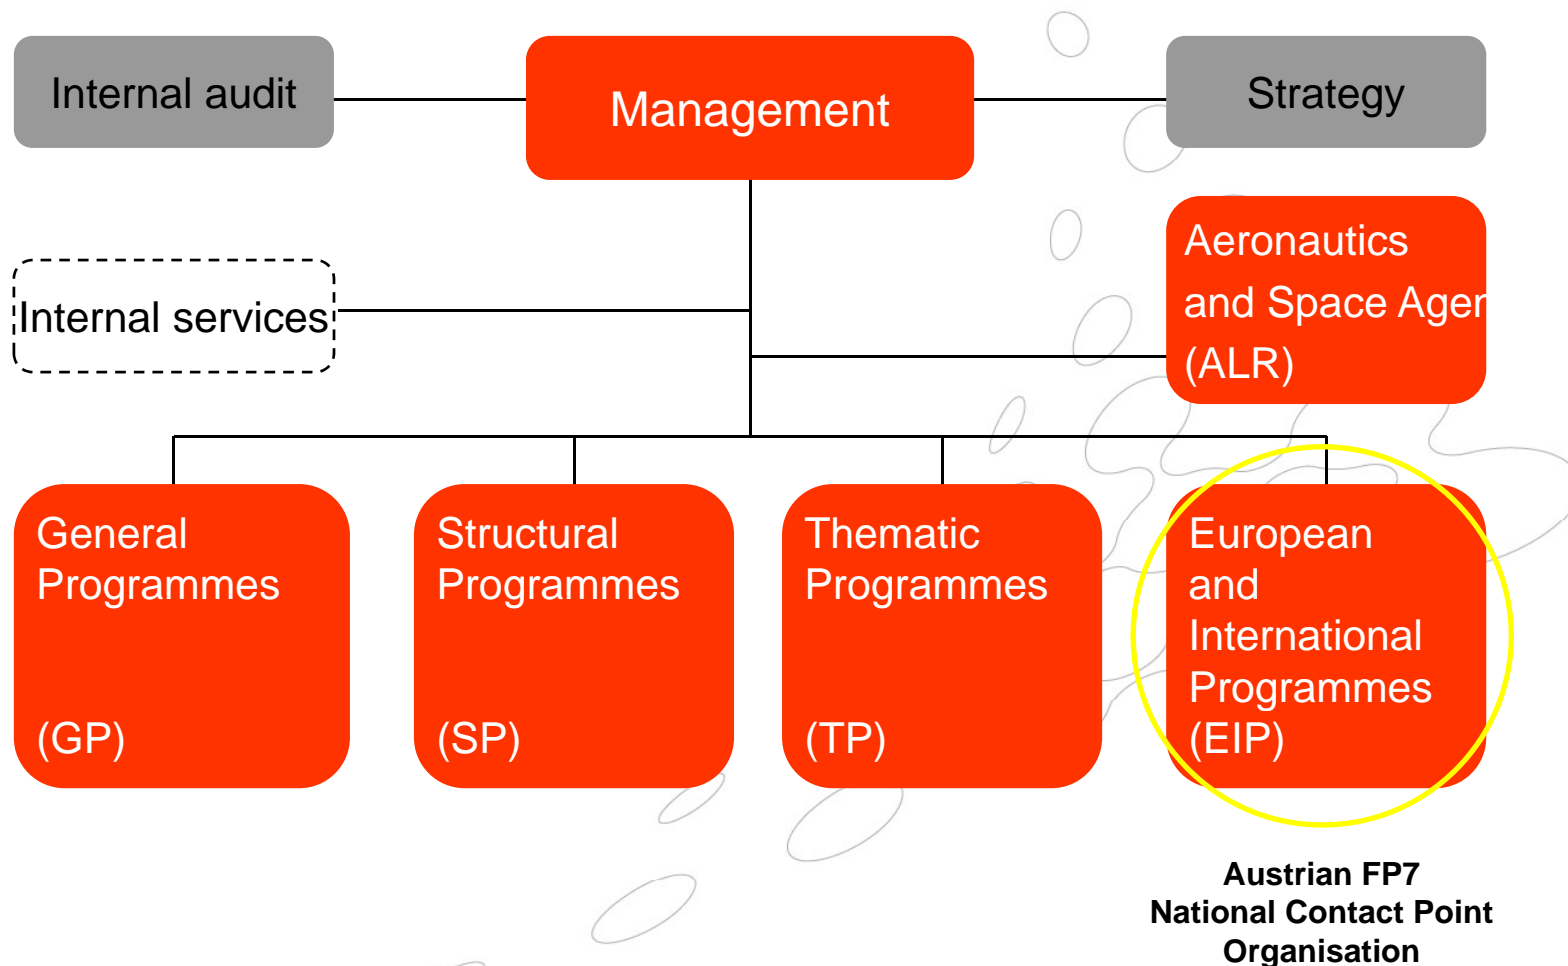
Internal audit

Management

Strategy

Internal services

Aeronautics and Space Ager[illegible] (ALR)

General Programmes (GP)

Structural Programmes (SP)

Thematic Programmes (TP)

European and International Programmes (EIP)

Austrian FP7 National Contact Point Organisation